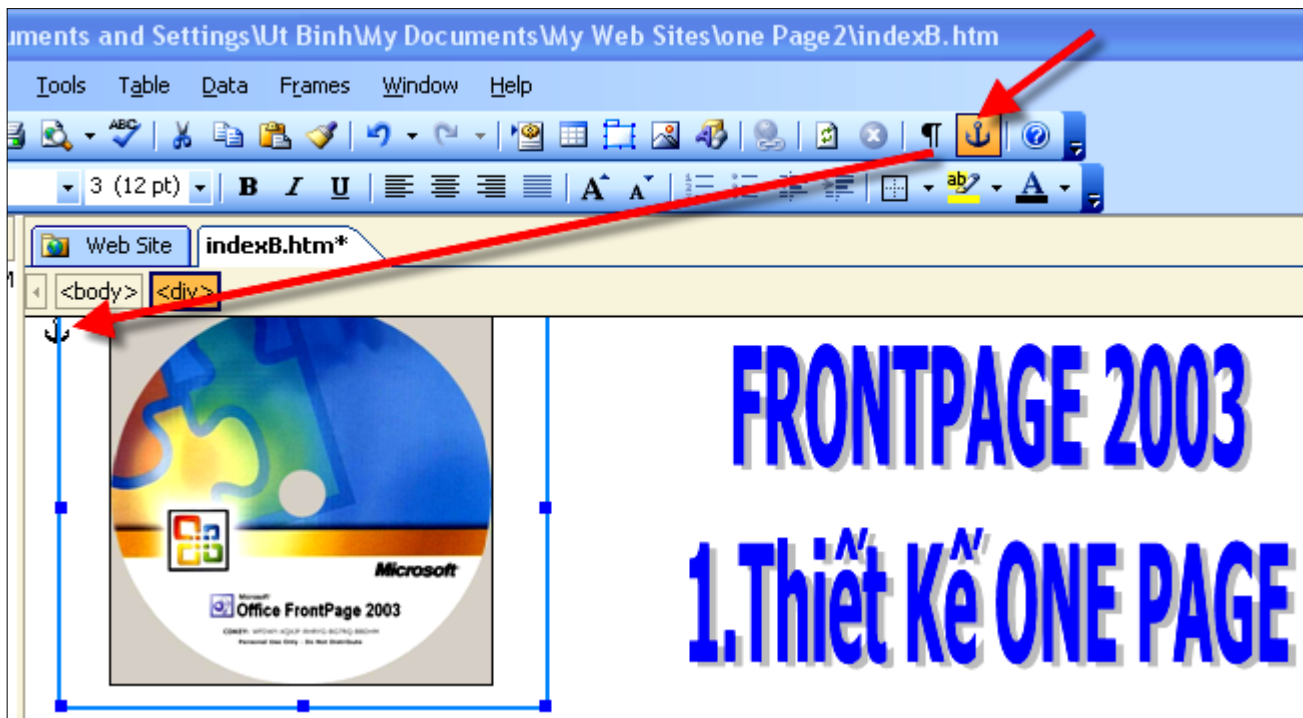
uments and Settings\Ut Binh\My Documents\My Web Sites\one Page2\indexB.htm

Tools Table Data Frames Window Help

3 (12 pt) B I U

Web Site indexB.htm*

<body> <div>

Microsoft
Office FrontPage 2003
Personal Use Only - Do Not Distribute

FRONTPAGE 2003

1.Thiết Kế ONE PAGE